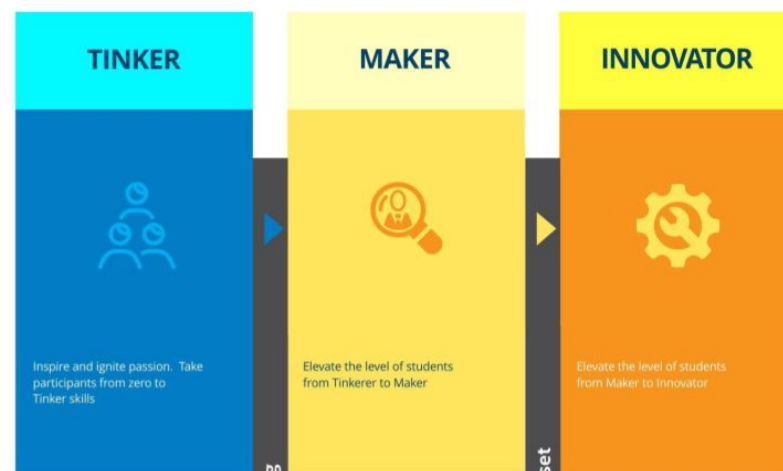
TINKER

Inspire and ignite passion. Take participants from zero to Tinker skills

MAKER

Elevate the level of students from Tinkerer to Maker

INNOVATOR

Elevate the level of students from Maker to Innovator

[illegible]

set